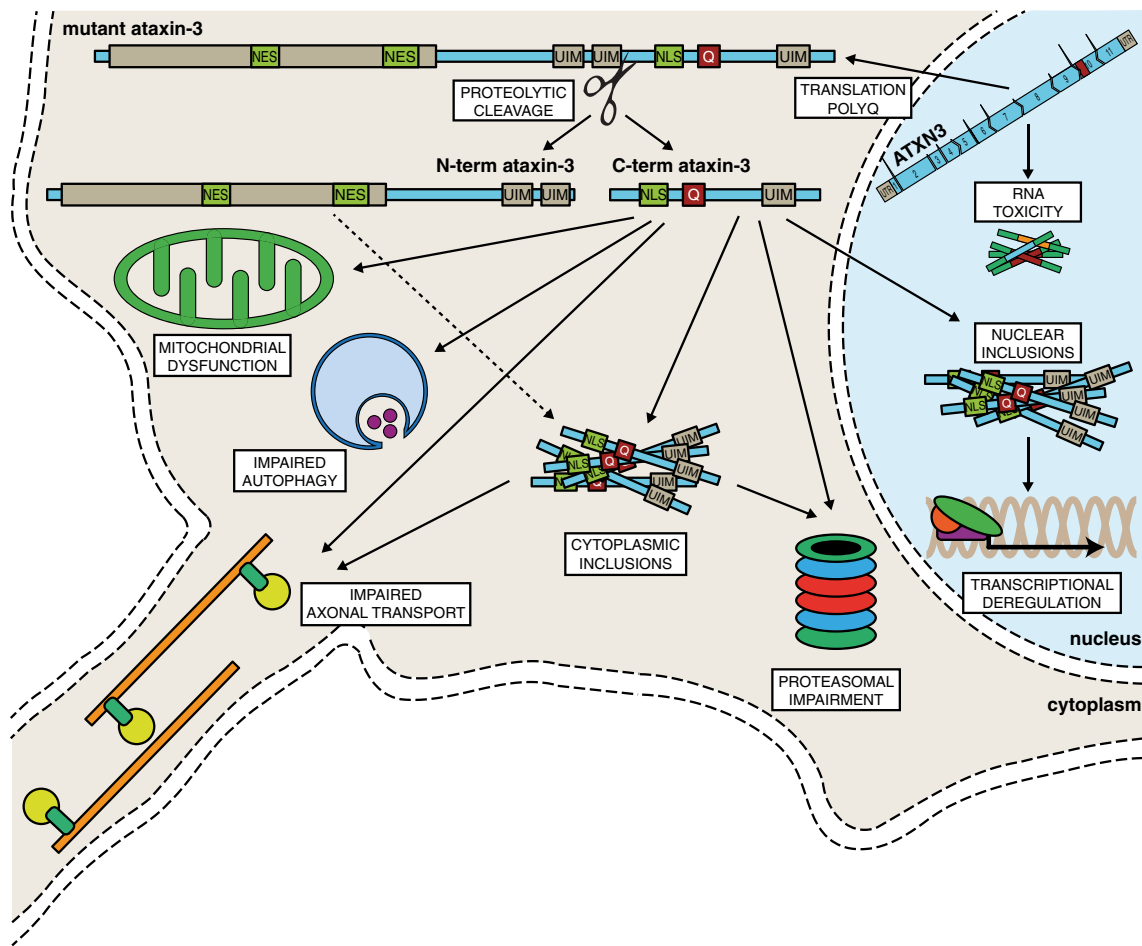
mutant ataxin-3

NES NES UIM UIM NLS Q UIM

PROTEOLYTIC CLEAVAGE

TRANSLATION POLYQ

ATXN3

UTR 2 3 4 5 6 7 8 9 10 11 UTR

N-term ataxin-3

C-term ataxin-3

NES NES UIM UIM

NLS Q UIM

RNA TOXICITY

MITOCHONDRIAL DYSFUNCTION

NUCLEAR INCLUSIONS

IMPAIRED AUTOPHAGY

CYTOPLASMIC INCLUSIONS

IMPAIRED AXONAL TRANSPORT

TRANSCRIPTIONAL DEREGULATION

nucleus

PROTEASOMAL IMPAIRMENT

cytoplasm